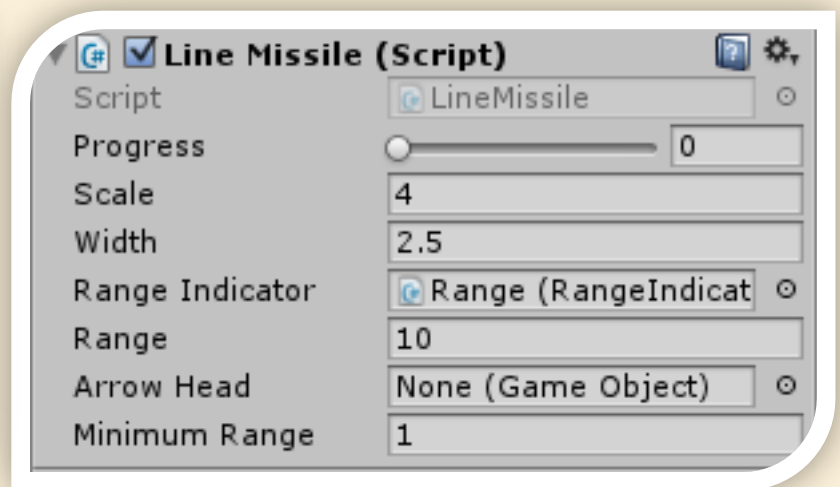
Line Missile (Script)

| | |
|---|---|
| Script | LineMissile |
| Progress | 0 |
| Scale | 4 |
| Width | 2.5 |
| Range Indicator | Range (RangeIndicat |
| Range | 10 |
| Arrow Head | None (Game Object) |
| Minimum Range | 1 |